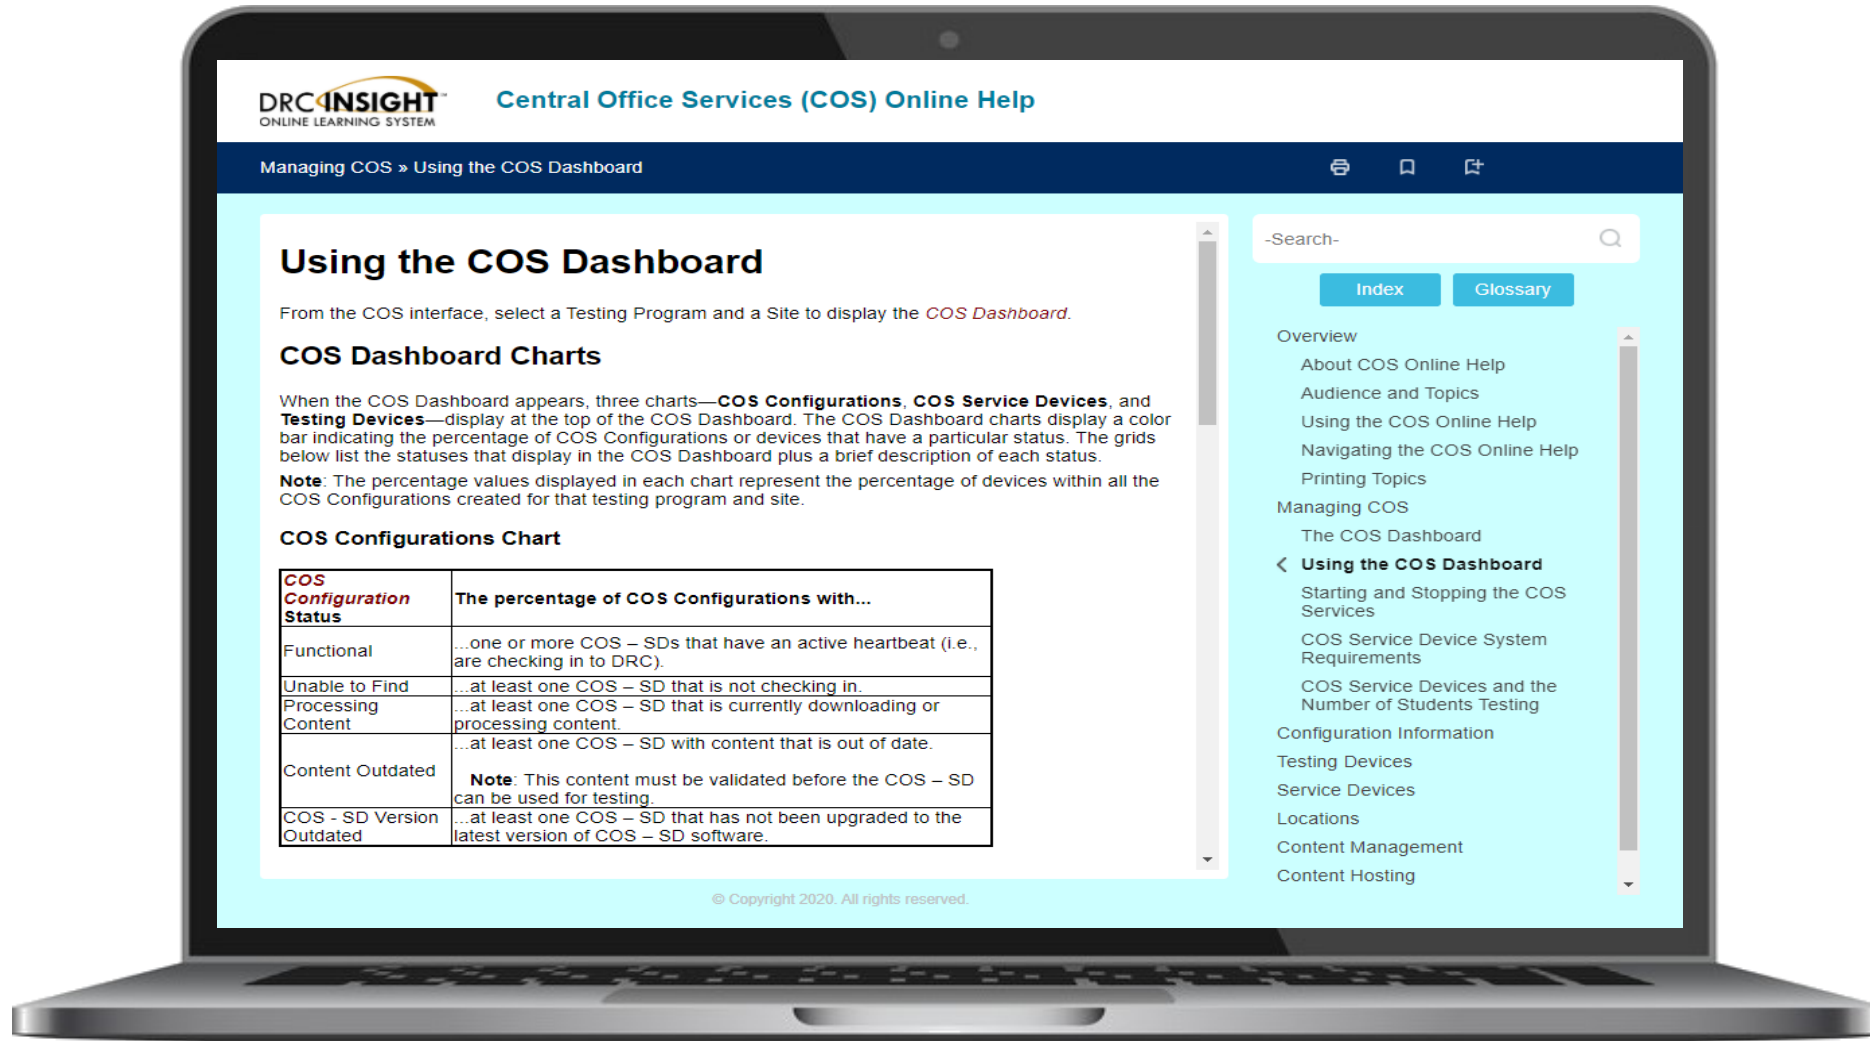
DRC INSIGHT
ONLINE LEARNING SYSTEM

Central Office Services (COS) Online Help

Managing COS » Using the COS Dashboard

# Using the COS Dashboard

From the COS interface, select a Testing Program and a Site to display the COS Dashboard.

## COS Dashboard Charts

When the COS Dashboard appears, three charts—**COS Configurations**, **COS Service Devices**, and **Testing Devices**—display at the top of the COS Dashboard. The COS Dashboard charts display a color bar indicating the percentage of COS Configurations or devices that have a particular status. The grids below list the statuses that display in the COS Dashboard plus a brief description of each status.

**Note**: The percentage values displayed in each chart represent the percentage of devices within all the COS Configurations created for that testing program and site.

### COS Configurations Chart

| COS Configuration Status | The percentage of COS Configurations with... |
|---|---|
| Functional | ...one or more COS – SDs that have an active heartbeat (i.e., are checking in to DRC). |
| Unable to Find | ...at least one COS – SD that is not checking in. |
| Processing Content | ...at least one COS – SD that is currently downloading or processing content. |
| Content Outdated | ...at least one COS – SD with content that is out of date. **Note**: This content must be validated before the COS – SD can be used for testing. |
| COS - SD Version Outdated | ...at least one COS – SD that has not been upgraded to the latest version of COS – SD software. |

© Copyright 2020. All rights reserved.

-Search-

Index
Glossary

Overview
About COS Online Help
Audience and Topics
Using the COS Online Help
Navigating the COS Online Help
Printing Topics
Managing COS
The COS Dashboard
Using the COS Dashboard
Starting and Stopping the COS Services
COS Service Device System Requirements
COS Service Devices and the Number of Students Testing
Configuration Information
Testing Devices
Service Devices
Locations
Content Management
Content Hosting